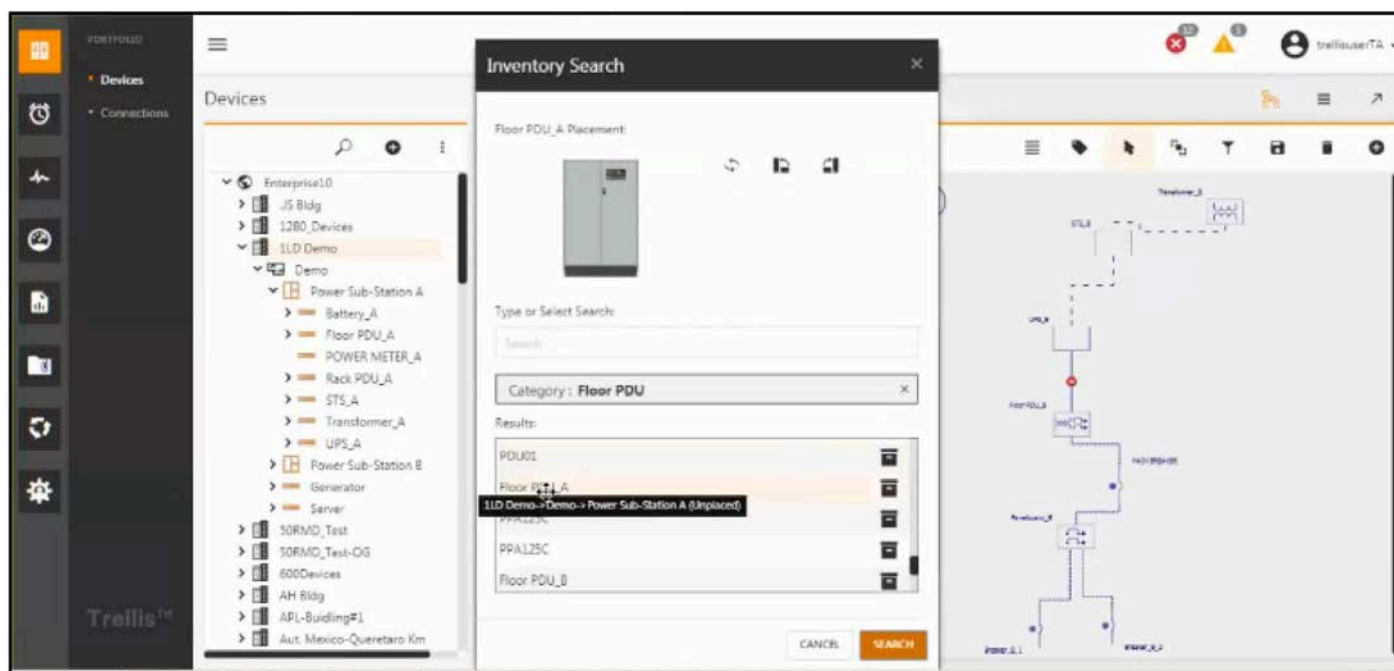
PORTFOLIO

• Devices

• Connections

Trellis™

Devices

Enterprise10
JS Bldg
1280_Devices
1LD Demo
Demo
Power Sub-Station A
Battery_A
Floor PDU_A
POWER METER_A
Rack PDU_A
STS_A
Transformer_A
UPS_A
Power Sub-Station B
Generator
Server
50RMD_Test
50RMD_Test-OG
600Devices
AH Bldg
APL-Buidling#1
Aut. Mexico-Queretaro Km

Inventory Search

Floor PDU_A Placement:

Type or Select Search:

Search

Category : Floor PDU

Results:

PDU01

Floor PDU_A

1LD Demo->Demo-> Power Sub-Station A (Unplaced)

PPA125C

PPA125C

Floor PDU_B

CANCEL

SEARCH

trellisuserTA

Transformer_A

STS_A

UPS_A

Floor PDU_A

MAIN BREAKER

Rack PDU_A